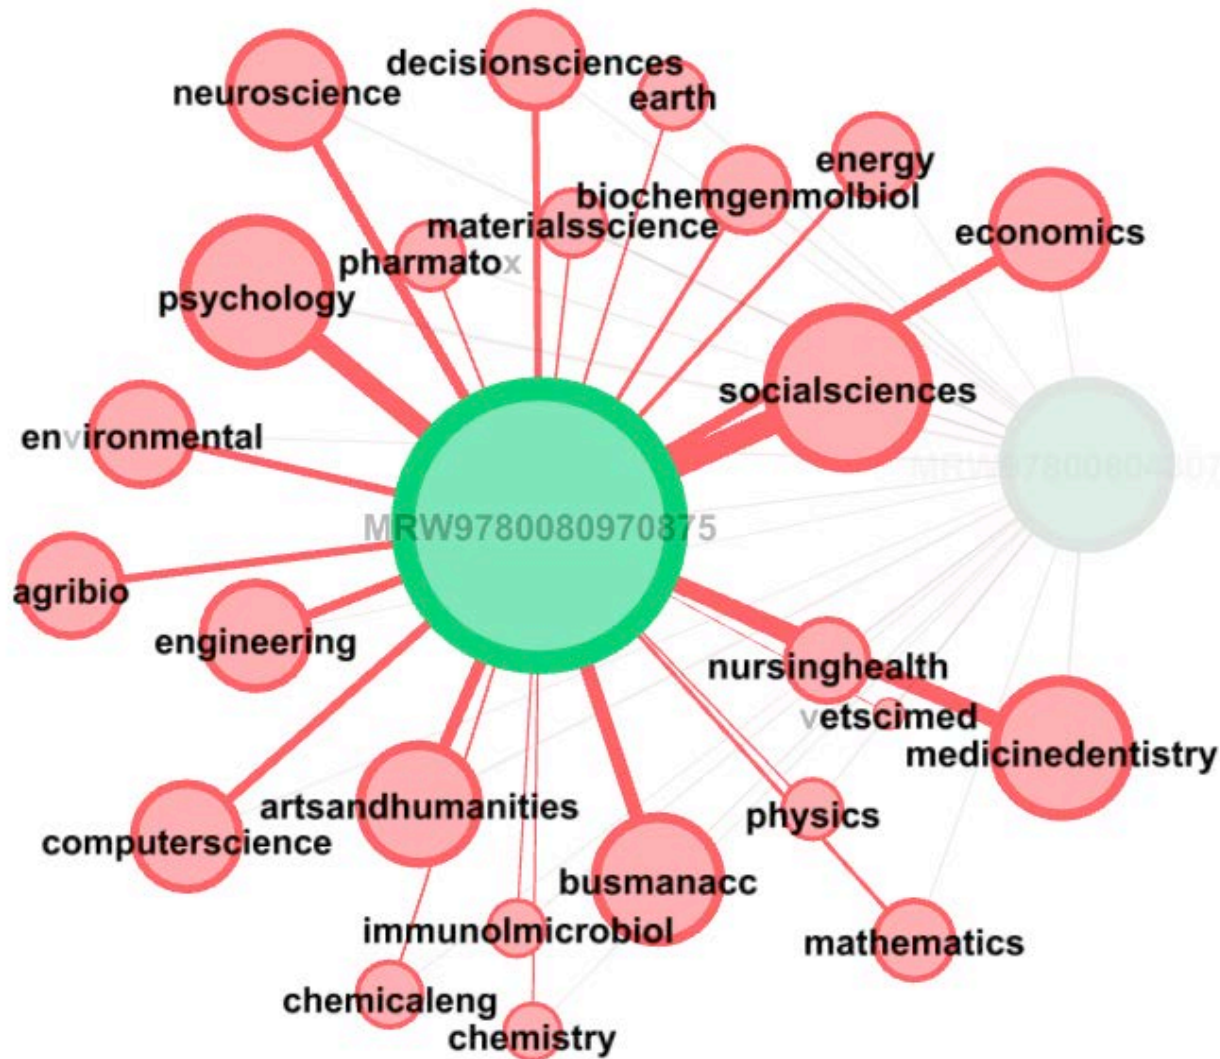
decisionsciences
neuroscience
earth
energy
biochemgenmolbiol
materialsscience
economics
pharmatox
psychology
socialsciences
environmental
MRW9780080970875
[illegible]
agribio
engineering
nursinghealth
vetscimed
medicinedentistry
artsandhumanities
physics
computerscience
busmanacc
immunolmicrobiol
mathematics
chemicaleng
chemistry